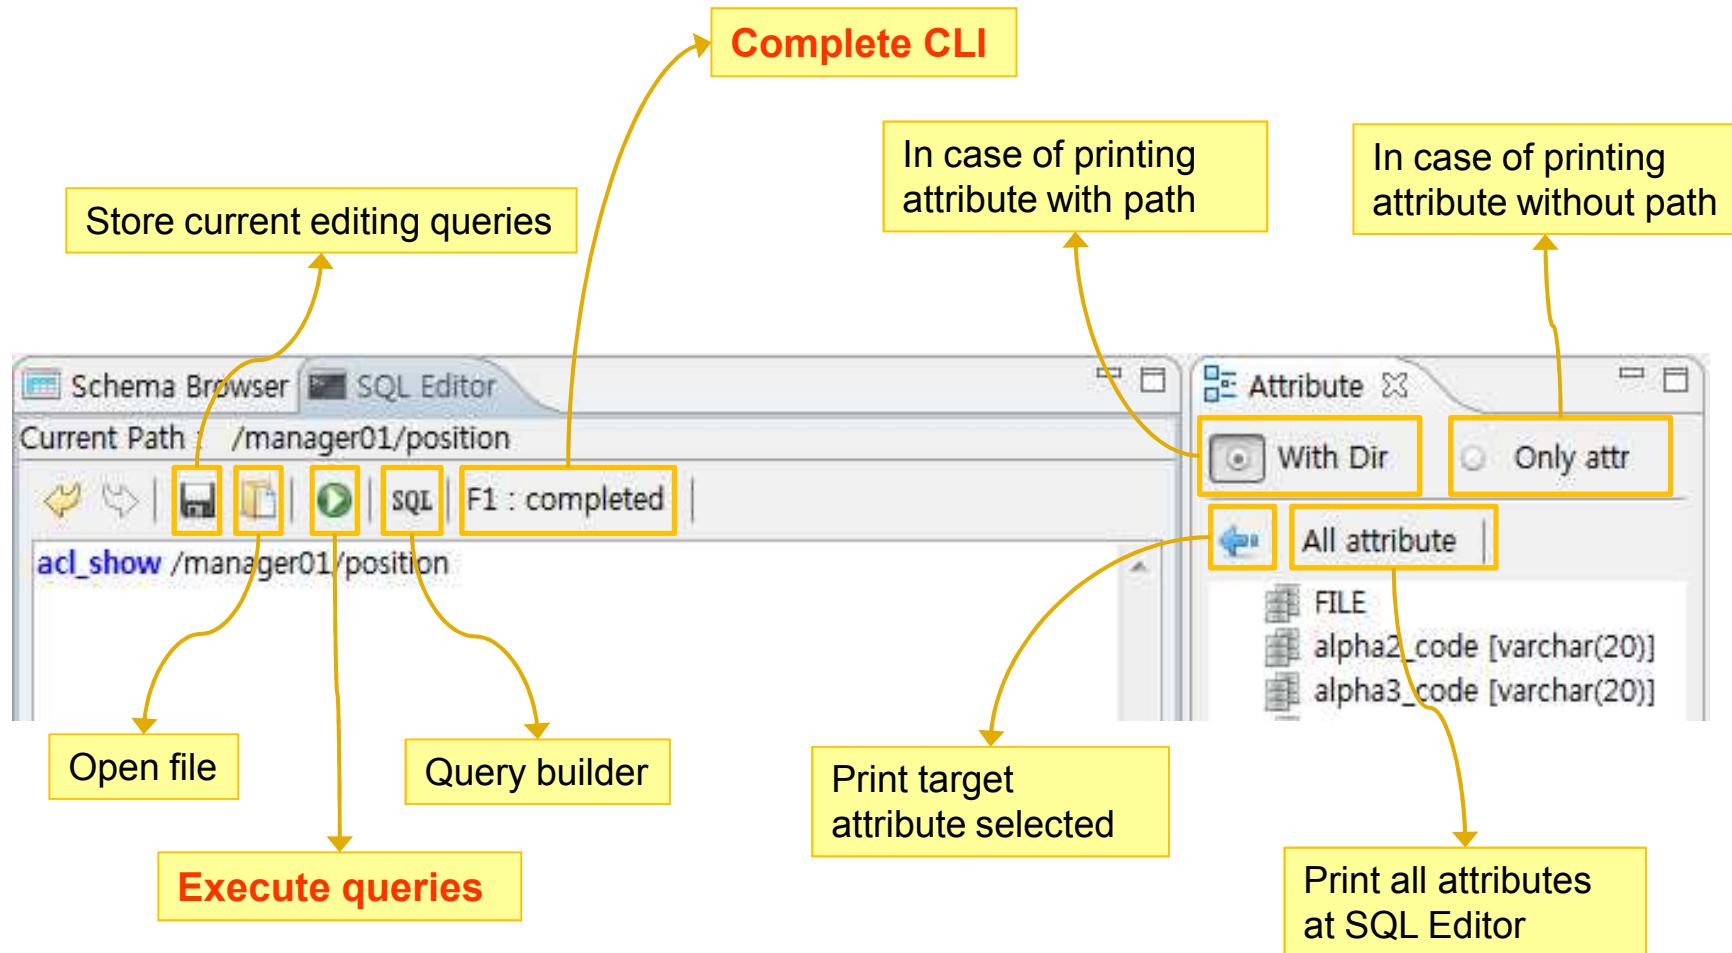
Complete CLI

In case of printing attribute with path

In case of printing attribute without path

Store current editing queries

Schema Browser SQL Editor

Current Path : /manager01/position

SQL F1 : completed

acl_show /manager01/position

Attribute

With Dir

Only attr

All attribute

FILE

alpha2_code [varchar(20)]

alpha3_code [varchar(20)]

Open file

Query builder

Print target attribute selected

Execute queries

Print all attributes at SQL Editor